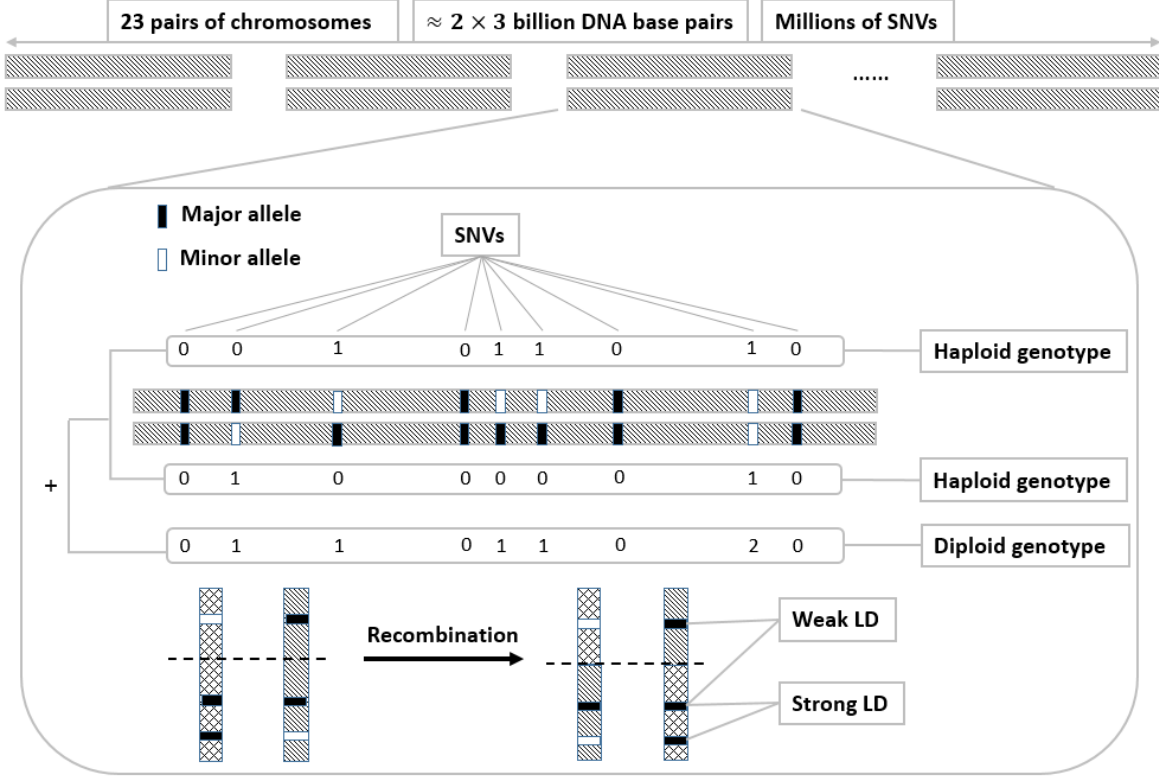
23 pairs of chromosomes

$\approx 2 \times 3$ billion DNA base pairs

Millions of SNVs

......

Major allele

Minor allele

SNVs

0 0 1 0 1 1 0 1 0

Haploid genotype

+

0 1 0 0 0 0 0 1 0

Haploid genotype

0 1 1 0 1 1 0 2 0

Diploid genotype

Recombination

Weak LD

Strong LD